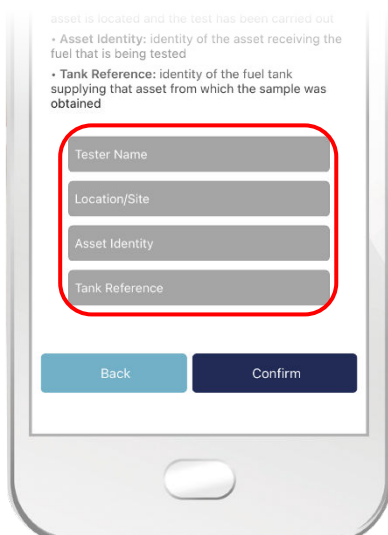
asset is located and the test has been carried out

• **Asset Identity:** identity of the asset receiving the fuel that is being tested

• **Tank Reference:** identity of the fuel tank supplying that asset from which the sample was obtained

Tester Name

Location/Site

Asset Identity

Tank Reference

Back

Confirm